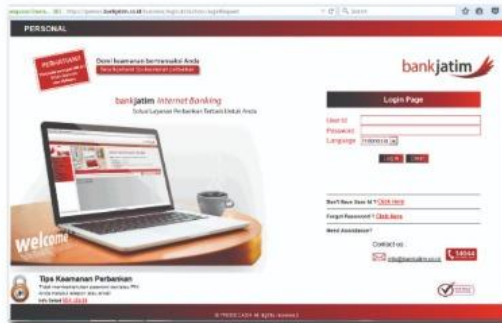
PERSONAL

PERHATIAN!

Demi keamanan bertransaksi Anda

bankjatim

bankjatim Internet Banking

Solusi Layanan Perbankan Tertuntas Untuk Anda

Login Page

User Id

Password

Language

LOGIN

RESET

Don't Have User Id ? Click Here

Forgot Password ? Click Here

Need Assistance?

Contact us :

14044

info@bankjatim.co.id

welcome

Tips Keamanan Perbankan

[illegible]